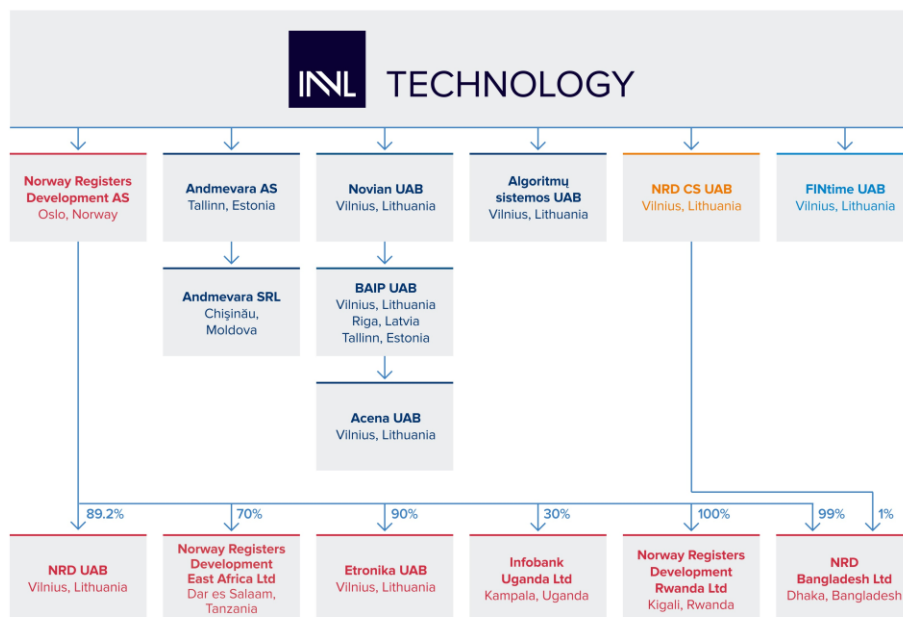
INVL TECHNOLOGY

Norway Registers Development AS
Oslo, Norway

Andmevara AS
Tallinn, Estonia

Andmevara SRL
Chișinău, Moldova

Novian UAB
Vilnius, Lithuania

BAIP UAB
Vilnius, Lithuania
Riga, Latvia
Tallinn, Estonia

Acena UAB
Vilnius, Lithuania

Algoritmų sistemos UAB
Vilnius, Lithuania

NRD CS UAB
Vilnius, Lithuania

FINtime UAB
Vilnius, Lithuania

89.2%
NRD UAB
Vilnius, Lithuania

70%
Norway Registers Development East Africa Ltd
Dar es Salaam, Tanzania

90%
Etronika UAB
Vilnius, Lithuania

30%
Infobank Uganda Ltd
Kampala, Uganda

100%
Norway Registers Development Rwanda Ltd
Kigali, Rwanda

99%
1%
NRD Bangladesh Ltd
Dhaka, Bangladesh